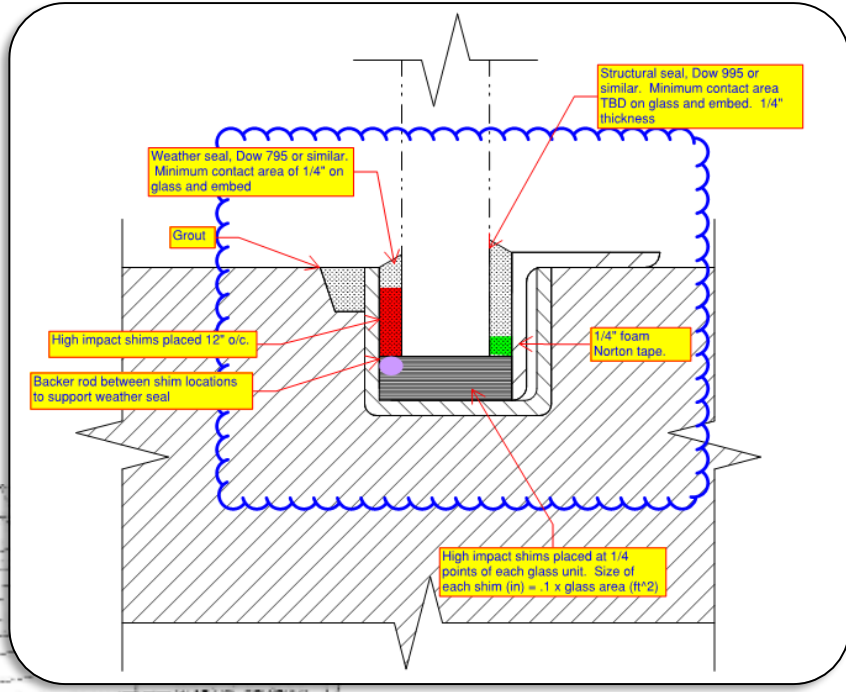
Structural seal, Dow 995 or similar. Minimum contact area TBD on glass and embed. 1/4" thickness

Weather seal, Dow 795 or similar. Minimum contact area of 1/4" on glass and embed

Grout

High impact shims placed 12" o/c.

Backer rod between shim locations to support weather seal

1/4" foam Norton tape.

High impact shims placed at 1/4 points of each glass unit. Size of each shim (in) = .1 x glass area (ft^2)